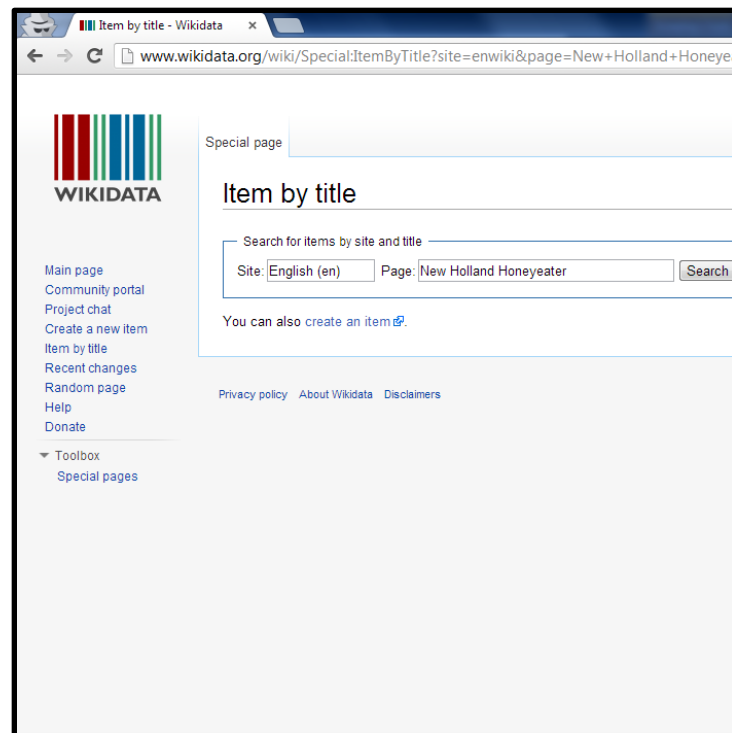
Item by title - Wikidata ×

www.wikidata.org/wiki/Special:ItemByTitle?site=enwiki&page=New+Holland+Honeye

WIKIDATA

Main page
Community portal
Project chat
Create a new item
Item by title
Recent changes
Random page
Help
Donate

Toolbox
Special pages

Special page

Item by title

Search for items by site and title

Site: English (en) Page: New Holland Honeyeater Search

You can also create an item.

Privacy policy About Wikidata Disclaimers